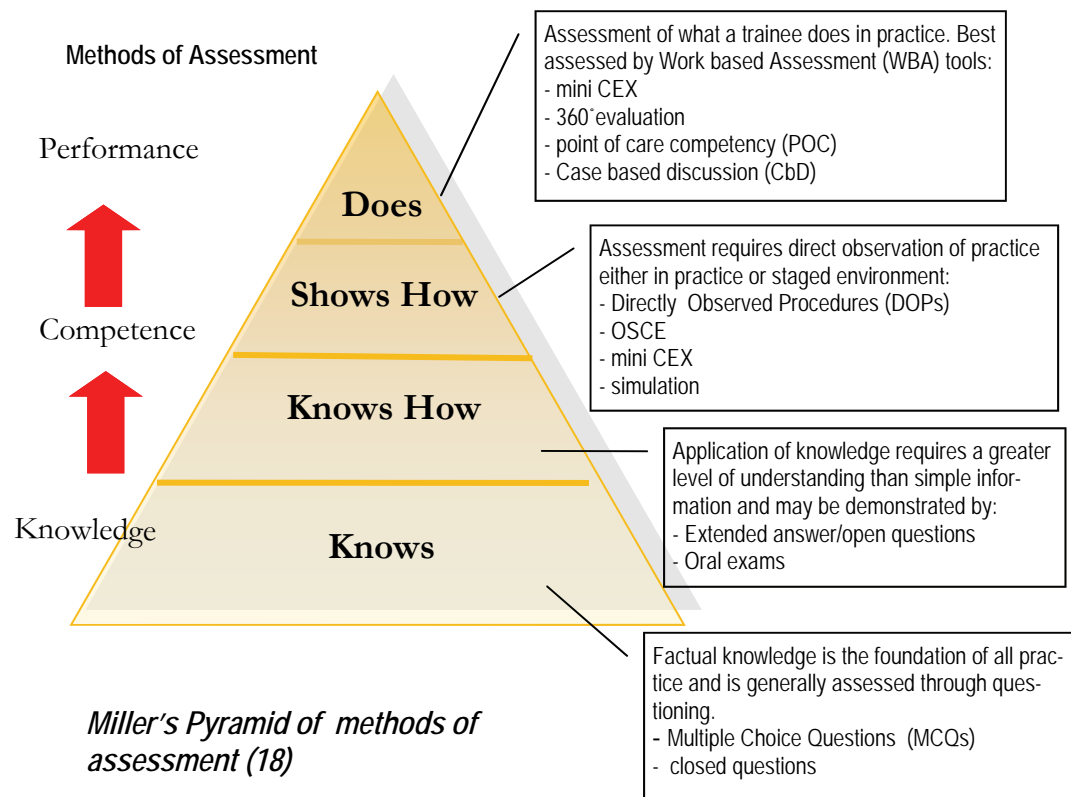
Methods of Assessment

Performance

Competence

Knowledge

Does

Shows How

Knows How

Knows

Assessment of what a trainee does in practice. Best assessed by Work based Assessment (WBA) tools:
- mini CEX
- 360˚evaluation
- point of care competency (POC)
- Case based discussion (CbD)

Assessment requires direct observation of practice either in practice or staged environment:
- Directly Observed Procedures (DOPs)
- OSCE
- mini CEX
- simulation

Application of knowledge requires a greater level of understanding than simple information and may be demonstrated by:
- Extended answer/open questions
- Oral exams

Factual knowledge is the foundation of all practice and is generally assessed through questioning.
- Multiple Choice Questions (MCQs)
- closed questions

Miller's Pyramid of methods of assessment (18)